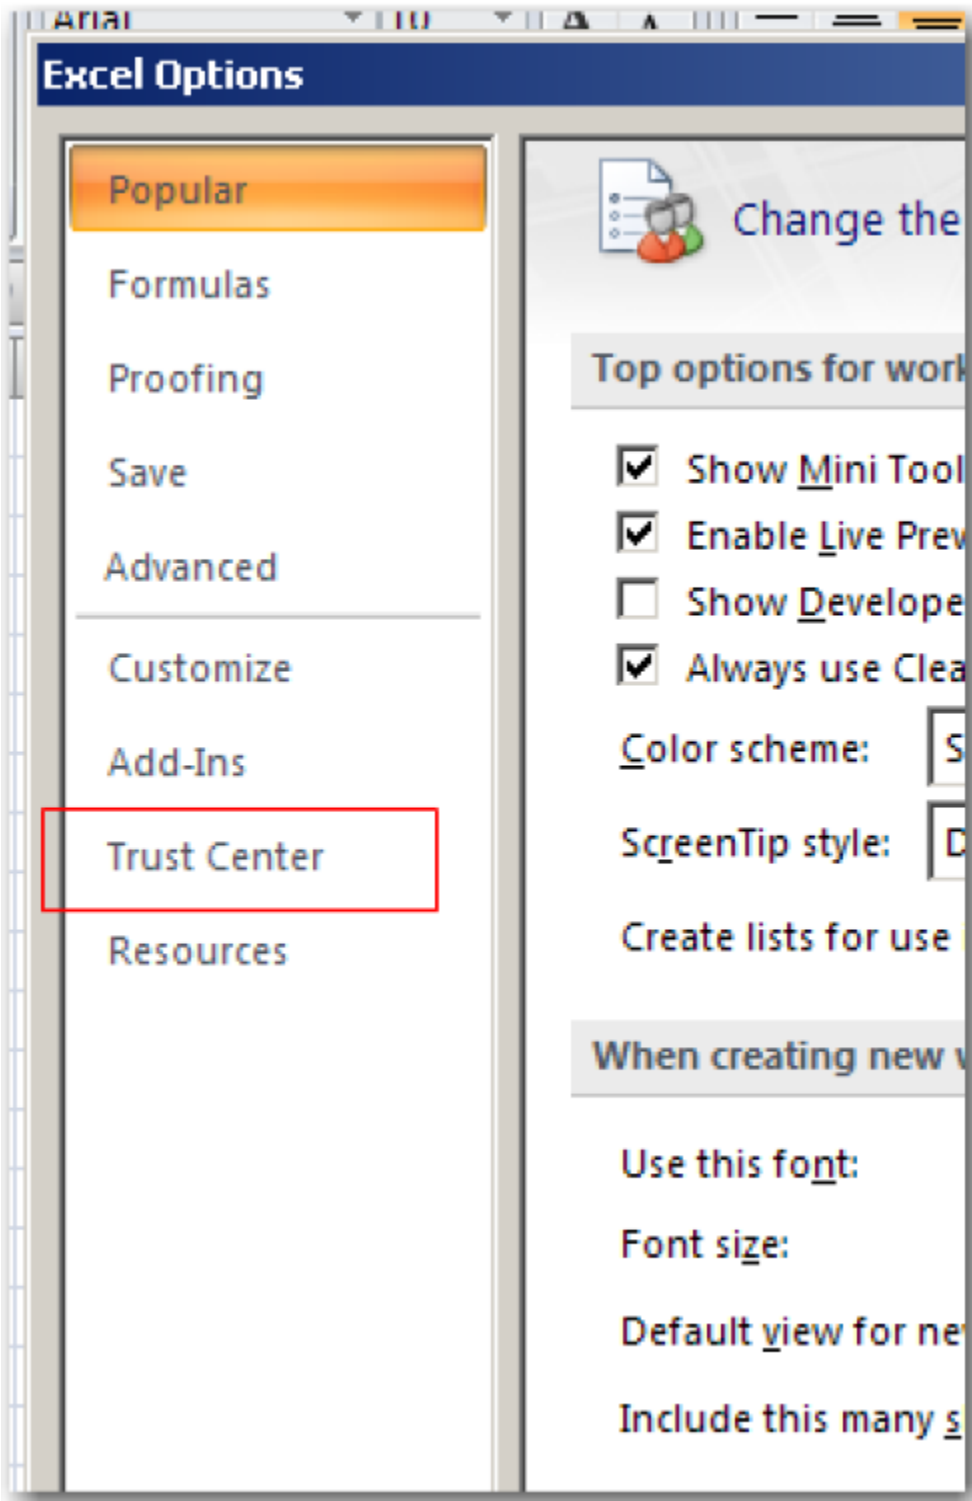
Arial 10

Excel Options

Popular

Formulas

Proofing

Save

Advanced

Customize

Add-Ins

Trust Center

Resources

Change the

Top options for work

Show Mini Tool

Enable Live Prev

Show Develope

Always use Clea

Color scheme: S

ScreenTip style: D

Create lists for use

When creating new

Use this font:

Font size:

Default view for ne

Include this many s